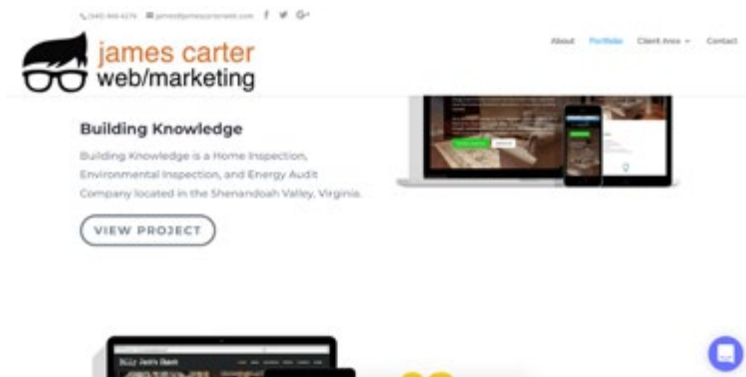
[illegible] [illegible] f G+

james carter
web/marketing

About Portfolio Client Area Contact

Building Knowledge

Building Knowledge is a Home Inspection, Environmental Inspection, and Energy Audit Company located in the Shenandoah Valley, Virginia.

VIEW PROJECT

Billy Jack's Barn